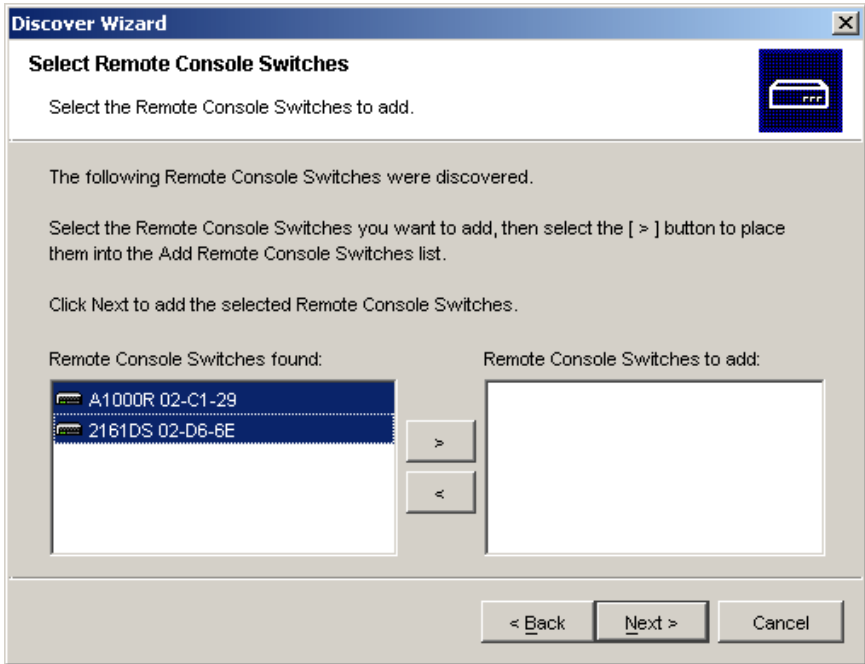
Discover Wizard

Select Remote Console Switches

Select the Remote Console Switches to add.

The following Remote Console Switches were discovered.

Select the Remote Console Switches you want to add, then select the [ > ] button to place them into the Add Remote Console Switches list.

Click Next to add the selected Remote Console Switches.

Remote Console Switches found:

A1000R 02-C1-29

2161DS 02-D6-6E

Remote Console Switches to add:

>

<

< Back

Next >

Cancel